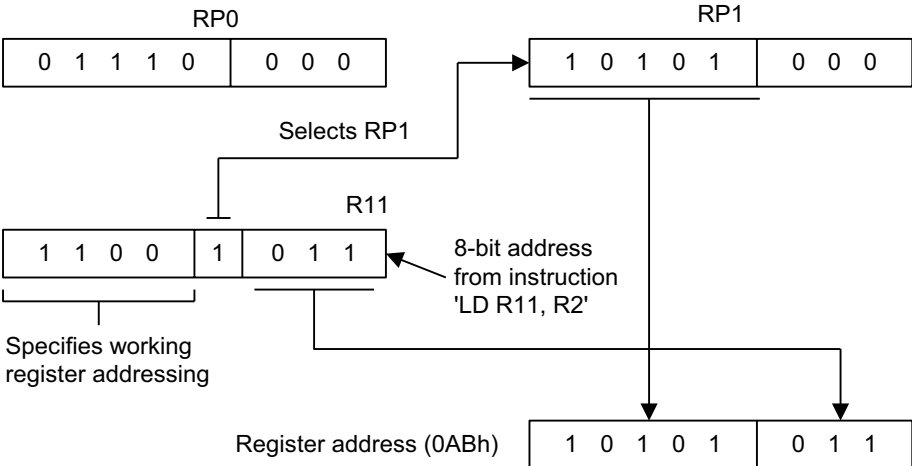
RP0

| 0 1 1 1 0 | 0 0 0 |
|---|---|

RP1

| 1 0 1 0 1 | 0 0 0 |
|---|---|

Selects RP1

R11

| 1 1 0 0 | 1 | 0 1 1 |
|---|---|---|

8-bit address from instruction 'LD R11, R2'

Specifies working register addressing

Register address (0ABh)

| 1 0 1 0 1 | 0 1 1 |
|---|---|